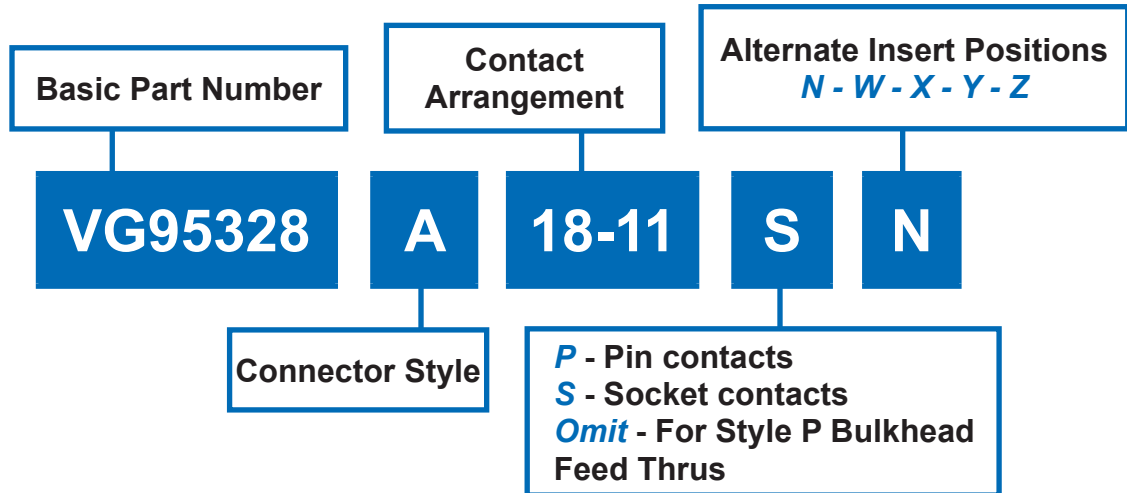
Basic Part Number

Contact Arrangement

Alternate Insert Positions
N - W - X - Y - Z

VG95328

A

18-11

S

N

Connector Style

P - Pin contacts
S - Socket contacts
Omit - For Style P Bulkhead Feed Thrus